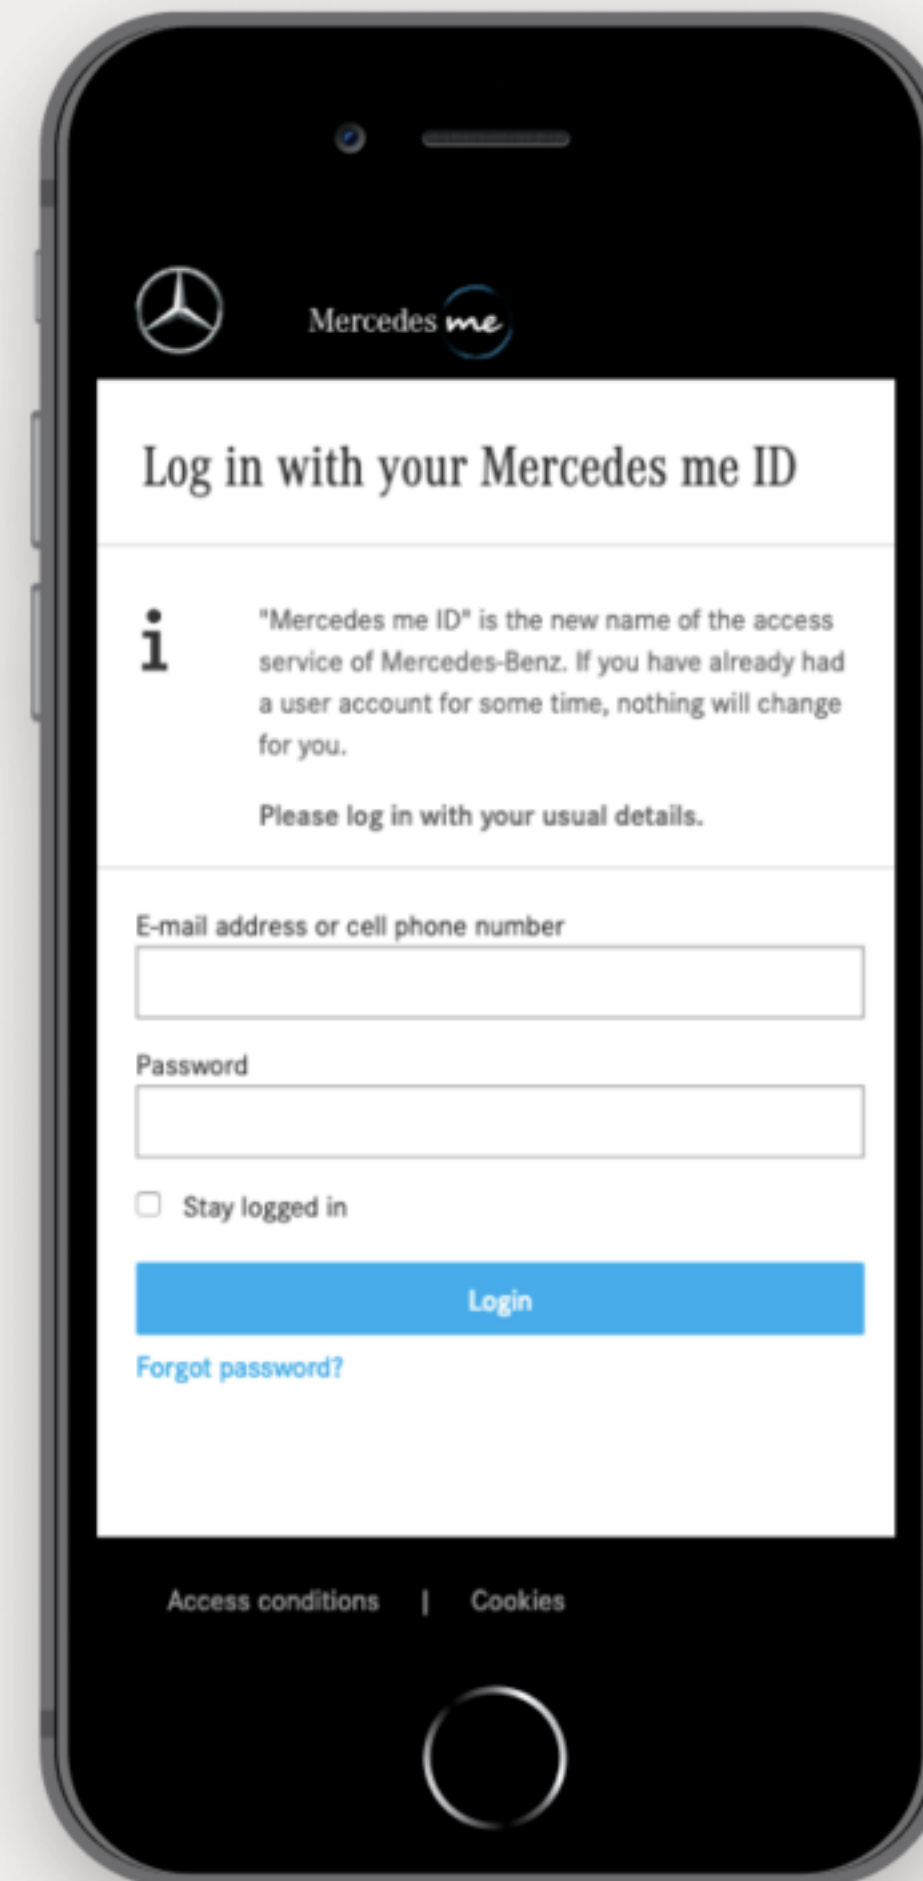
Mercedes me

Log in with your Mercedes me ID

i

"Mercedes me ID" is the new name of the access service of Mercedes-Benz. If you have already had a user account for some time, nothing will change for you.

Please log in with your usual details.

E-mail address or cell phone number

Password

Stay logged in

Login

Forgot password?

Access conditions | Cookies